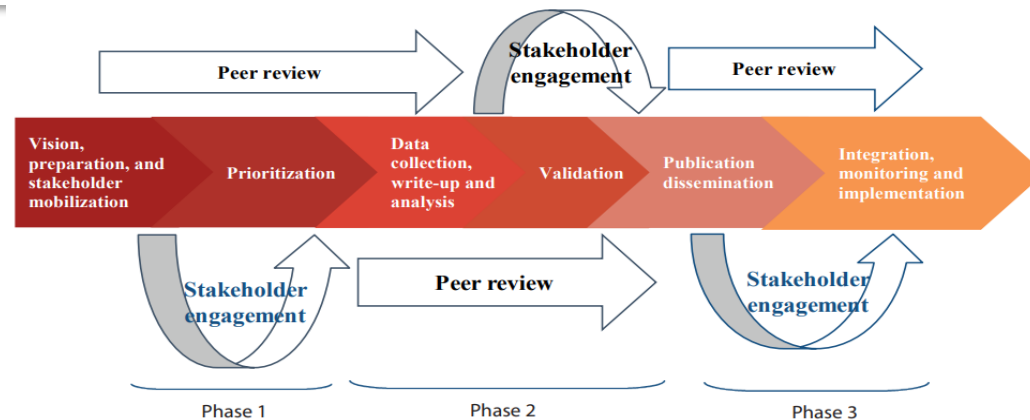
Peer review

Stakeholder engagement

Peer review

Vision, preparation, and stakeholder mobilization

Prioritization

Data collection, write-up and analysis

Validation

Publication dissemination

Integration, monitoring and implementation

Stakeholder engagement

Peer review

Stakeholder engagement

Phase 1

Phase 2

Phase 3